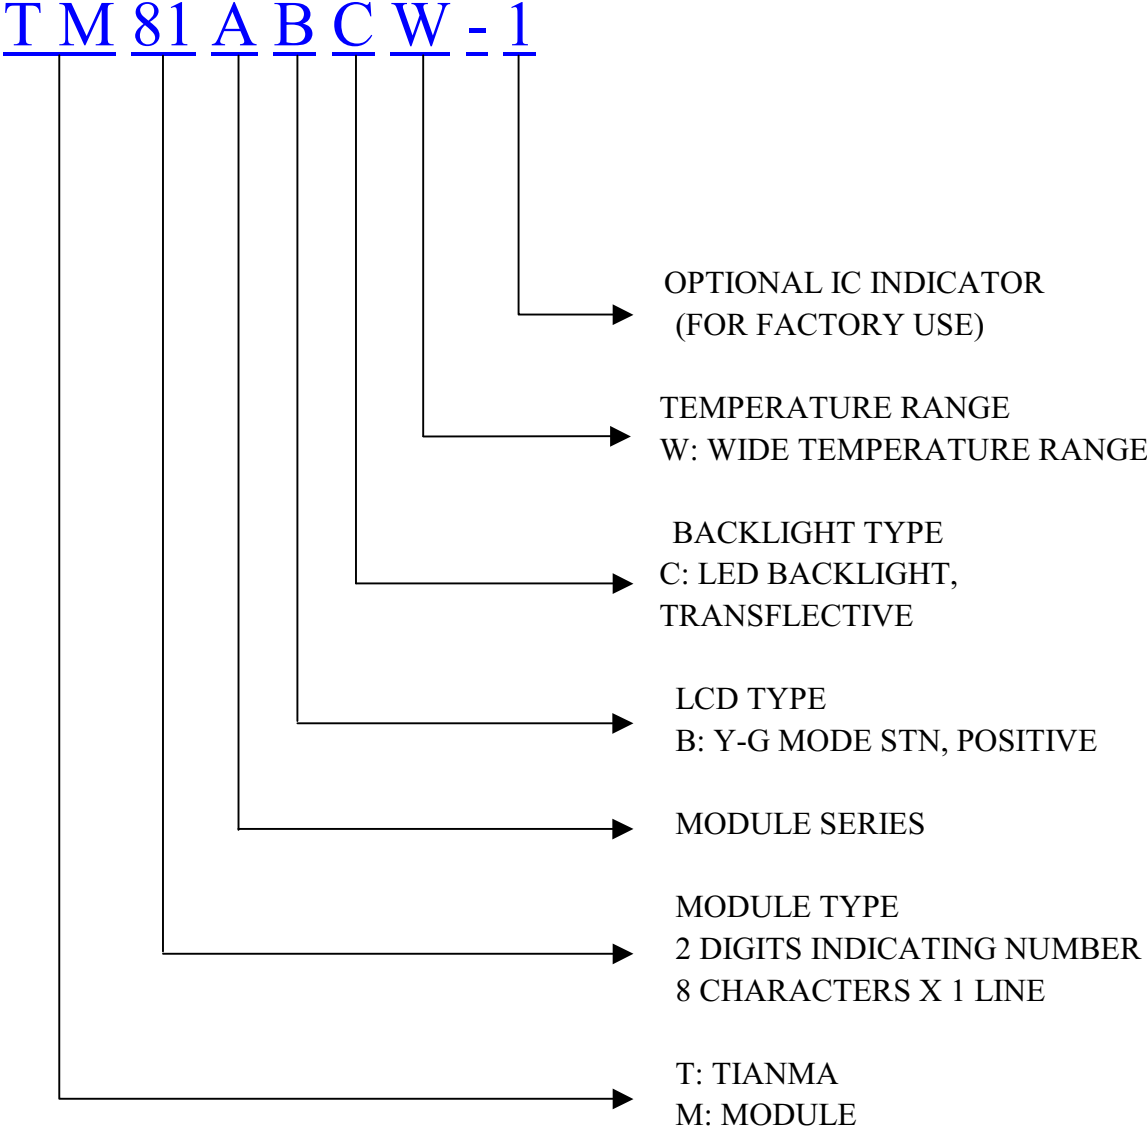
TM 81 A B C W - 1

OPTIONAL IC INDICATOR
(FOR FACTORY USE)

TEMPERATURE RANGE
W: WIDE TEMPERATURE RANGE

BACKLIGHT TYPE
C: LED BACKLIGHT,
TRANSFLECTIVE

LCD TYPE
B: Y-G MODE STN, POSITIVE

MODULE SERIES

MODULE TYPE
2 DIGITS INDICATING NUMBER
8 CHARACTERS X 1 LINE

T: TIANMA
M: MODULE